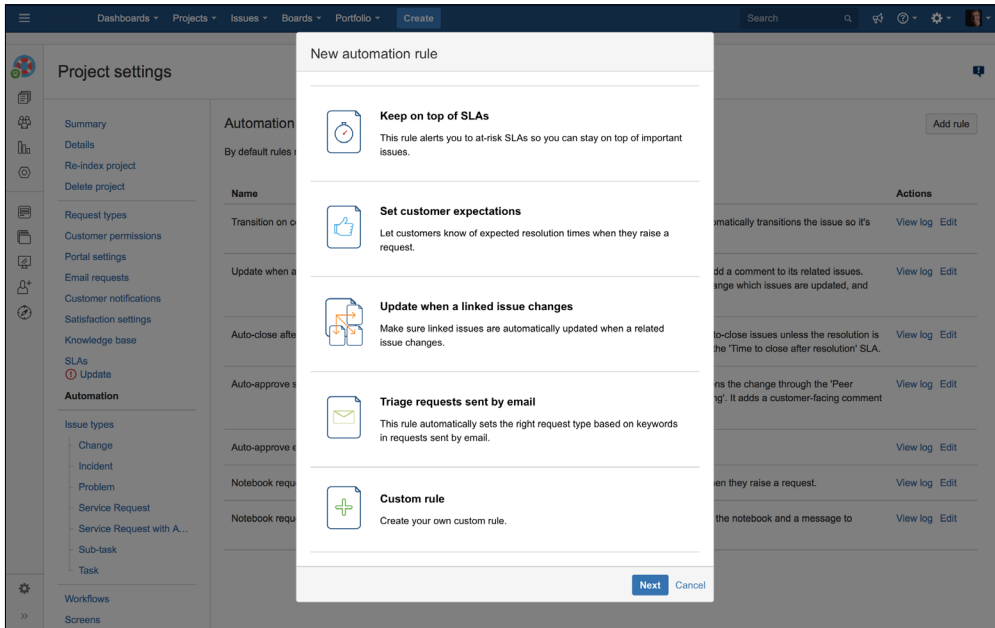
Dashboards Projects Issues Boards Portfolio Create

Search

Project settings

Summary
Details
Re-index project
Delete project

Request types
Customer permissions
Portal settings
Email requests
Customer notifications
Satisfaction settings
Knowledge base
SLAs
Update
Automation

Issue types
Change
Incident
Problem
Service Request
Service Request with A...
Sub-task
Task

Workflows
Screens

Automation

By default rules r

Add rule

| Name | | Actions |
|---|---|---|
| Transition on c | omatically transitions the issue so it's | View log Edit |
| Update when a | dd a comment to its related issues. ange which issues are updated, and | View log Edit |
| Auto-close afte | to-close issues unless the resolution is the 'Time to close after resolution' SLA. | View log Edit |
| Auto-approve s | ns the change through the 'Peer ng'. It adds a customer-facing comment | View log Edit |
| Auto-approve e | | View log Edit |
| Notebook requ | en they raise a request. | View log Edit |
| Notebook requ | the notebook and a message to | View log Edit |

New automation rule

Keep on top of SLAs
This rule alerts you to at-risk SLAs so you can stay on top of important issues.

Set customer expectations
Let customers know of expected resolution times when they raise a request.

Update when a linked issue changes
Make sure linked issues are automatically updated when a related issue changes.

Triage requests sent by email
This rule automatically sets the right request type based on keywords in requests sent by email.

Custom rule
Create your own custom rule.

Next Cancel